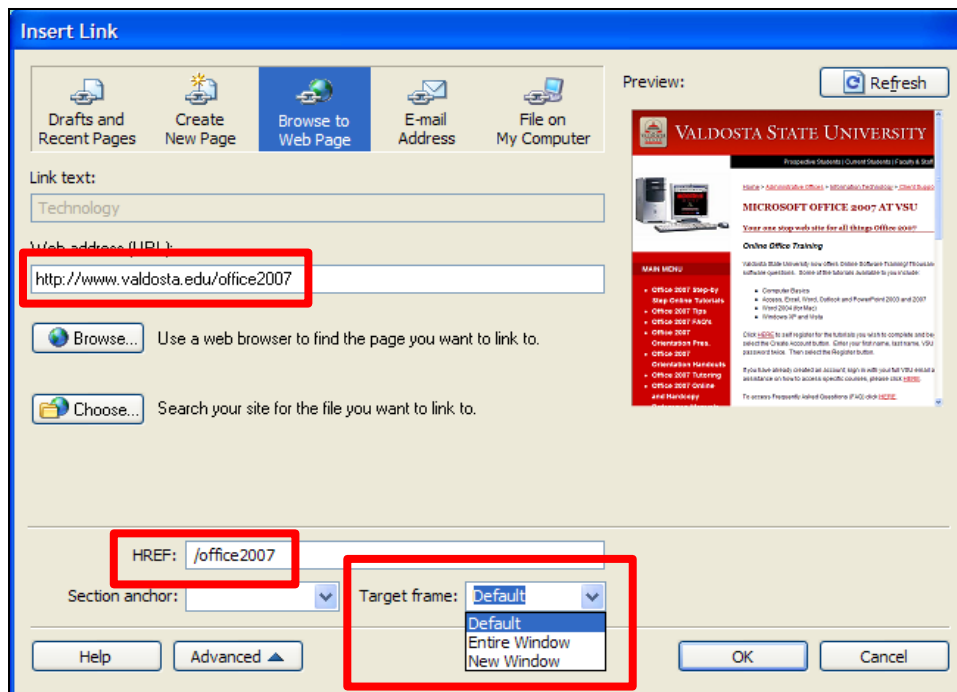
Insert Link

Drafts and Recent Pages
Create New Page
Browse to Web Page
E-mail Address
File on My Computer

Preview:
Refresh

VALDOSTA STATE UNIVERSITY
Prospective Students | Current Students | Faculty & Staff
MICROSOFT OFFICE 2007 AT VSU
Your one stop web site for all things Office 2007
Online Office Training
MAIN MENU
Office 2007 Step-by Step Online Tutorials
Office 2007 Tips
Office 2007 FAQ's
Office 2007 Orientation Pres.
Office 2007 Orientation Handouts
Office 2007 Tutoring
Office 2007 Online and Handcopy
Computer Basics
Access, Excel, Word, Outlook and PowerPoint 2003 and 2007
Word 2004 (for Mac)
Windows XP and Vista

Link text:
Technology
Web address (URL):
http://www.valdosta.edu/office2007

Browse...
Use a web browser to find the page you want to link to.
Choose...
Search your site for the file you want to link to.

HREF: /office2007
Section anchor:
Target frame: Default
Default
Entire Window
New Window

Help
Advanced
OK
Cancel